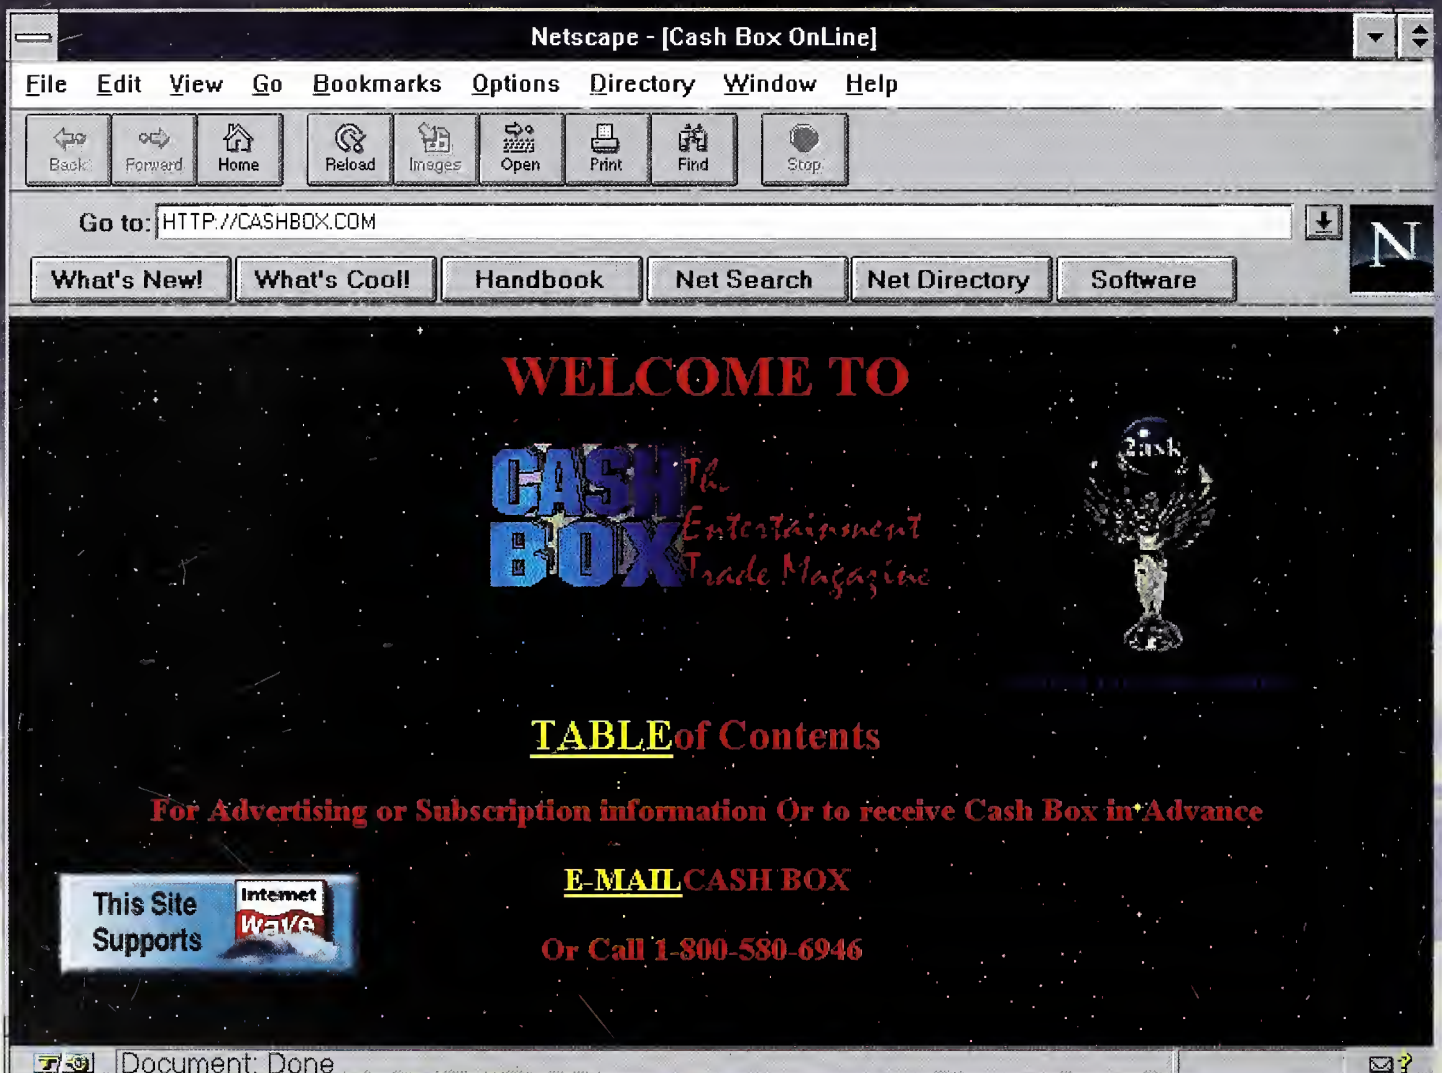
Netscape - [Cash Box OnLine]

File Edit View Go Bookmarks Options Directory Window Help

Back Forward Home Reload Images Open Print Find Stop

Go to: HTTP://CASHBOX.COM

N

What's New! What's Cool! Handbook Net Search Net Directory Software

WELCOME TO

CASH BOX The Entertainment Trade Magazine

Cash

TABLEof Contents

For Advertising or Subscription information Or to receive Cash Box in Advance

E-MAILCASH BOX

Or Call 1-800-580-6946

This Site Supports Internet Wave

Document: Done